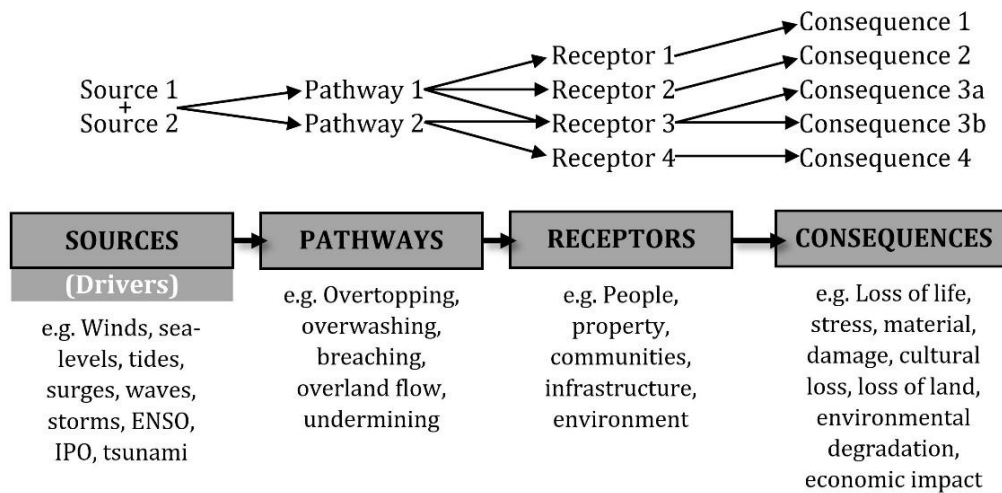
Source 1
+
Source 2

Pathway 1
Pathway 2

Receptor 1
Receptor 2
Receptor 3
Receptor 4

Consequence 1
Consequence 2
Consequence 3a
Consequence 3b
Consequence 4

SOURCES
(Drivers)
e.g. Winds, sea-levels, tides, surges, waves, storms, ENSO, IPO, tsunami

PATHWAYS
e.g. Overtopping, overwashing, breaching, overland flow, undermining

RECEPTORS
e.g. People, property, communities, infrastructure, environment

CONSEQUENCES
e.g. Loss of life, stress, material, damage, cultural loss, loss of land, environmental degradation, economic impact